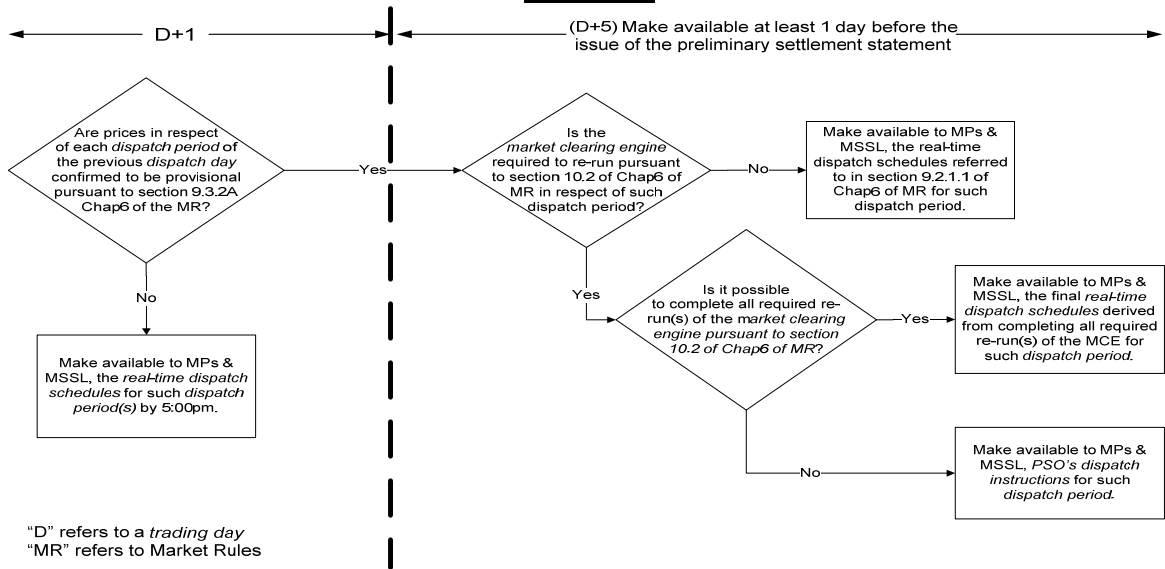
D+1

(D+5) Make available at least 1 day before the issue of the preliminary settlement statement

Are prices in respect of each *dispatch period* of the previous *dispatch day* confirmed to be provisional pursuant to section 9.3.2A Chap6 of the MR?

Yes

No

Make available to MPs & MSSL, the *real-time dispatch schedules* for such *dispatch period(s)* by 5:00pm.

Is the *market clearing engine* required to re-run pursuant to section 10.2 of Chap6 of MR in respect of such dispatch period?

No

Make available to MPs & MSSL, the real-time dispatch schedules referred to in section 9.2.1.1 of Chap6 of MR for such dispatch period.

Yes

Is it possible to complete all required re-run(s) of the *market clearing engine pursuant to section 10.2 of Chap6 of MR*?

Yes

Make available to MPs & MSSL, the final *real-time dispatch schedules* derived from completing all required re-run(s) of the MCE for such *dispatch period.*

No

Make available to MPs & MSSL, *PSO's dispatch instructions* for such *dispatch period*.

"D" refers to a *trading day*
"MR" refers to Market Rules